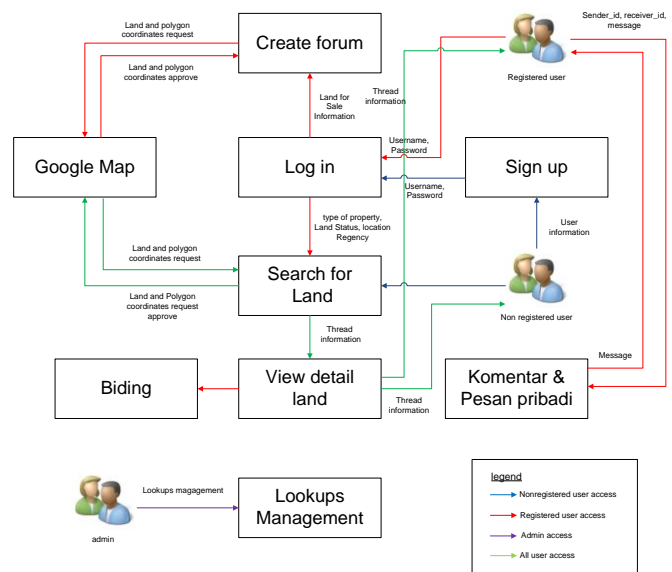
Land and polygon coordinates request

Create forum

Sender_id, receiver_id, message

Land and polygon coordinates approve

Registered user

Thread information

Land for Sale Information

Google Map

Log in

Username, Password

Sign up

Username, Password

type of property, Land Status, location Regency

User information

Land and polygon coordinates request

Search for Land

Land and Polygon coordinates request approve

Non registered user

Thread information

Message

Biding

View detail land

Thread information

Komentar & Pesan pribadi

Lookups magagement

Lookups Management

admin

legend

Nonregistered user access

Registered user access

Admin access

All user access